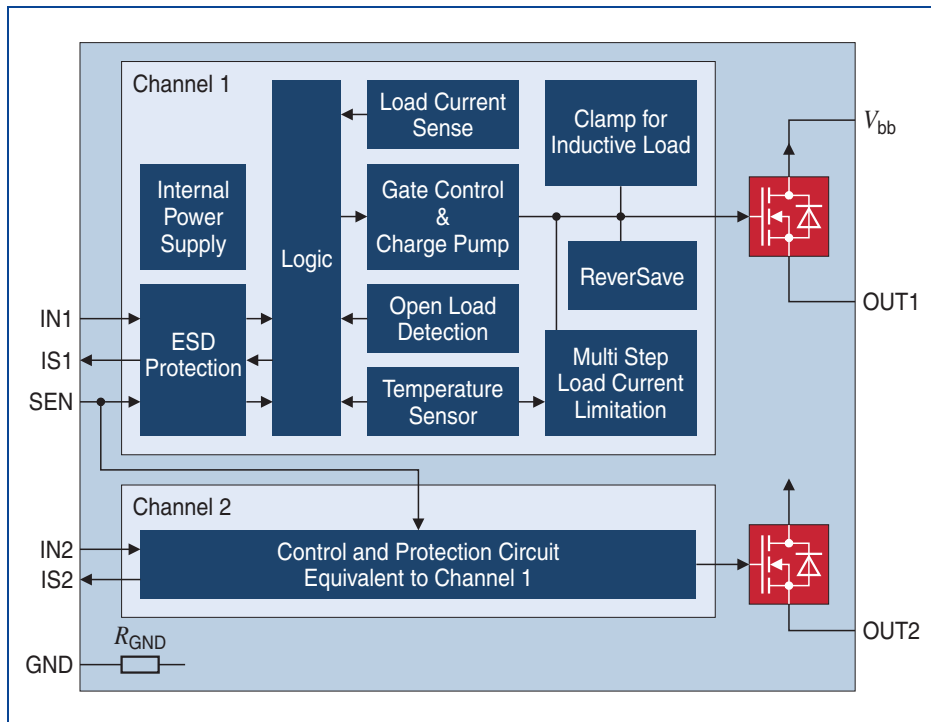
Channel 1

Internal Power Supply

Logic

Load Current Sense

Gate Control & Charge Pump

Clamp for Inductive Load

ReverSave

ESD Protection

Open Load Detection

Temperature Sensor

Multi Step Load Current Limitation

$V_{bb}$

OUT1

IN1

IS1

SEN

Channel 2

Control and Protection Circuit Equivalent to Channel 1

IN2

IS2

OUT2

$R_{GND}$

GND